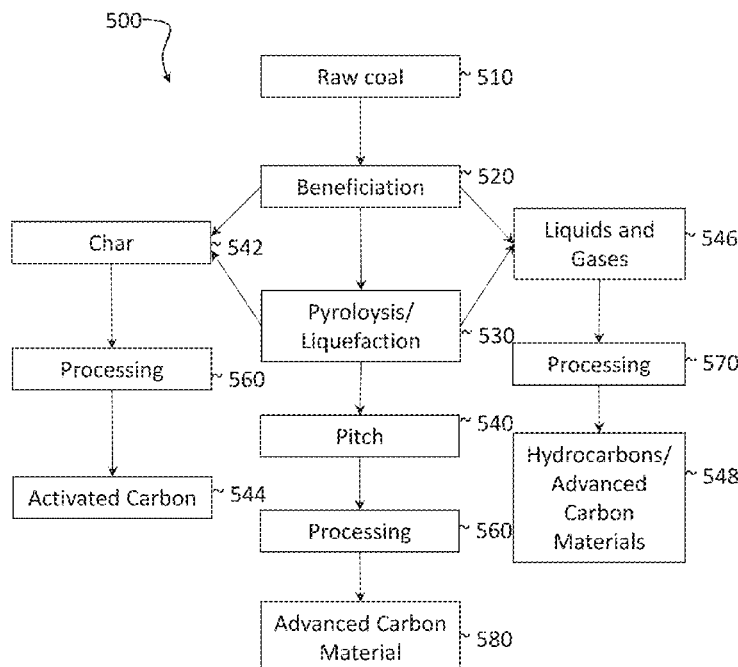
500

Raw coal ~ 510

Beneficiation ~ 520

Char ~ 542

Liquids and Gases ~ 546

Pyroloysis/ Liquefaction ~ 530

Processing ~ 560

Processing ~ 570

Pitch ~ 540

Activated Carbon ~ 544

Hydrocarbons/ Advanced Carbon Materials ~ 548

Processing ~ 560

Advanced Carbon Material ~ 580